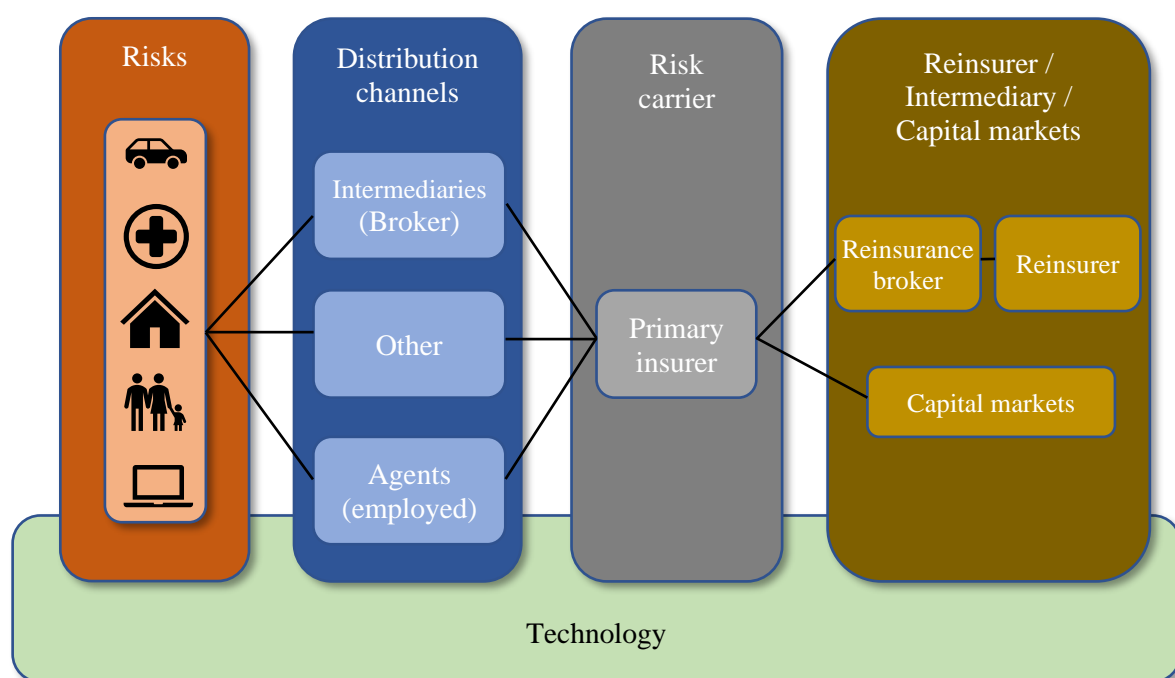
Risks

Distribution channels

Intermediaries (Broker)

Other

Agents (employed)

Risk carrier

Primary insurer

Reinsurer / Intermediary / Capital markets

Reinsurance broker

Reinsurer

Capital markets

Technology